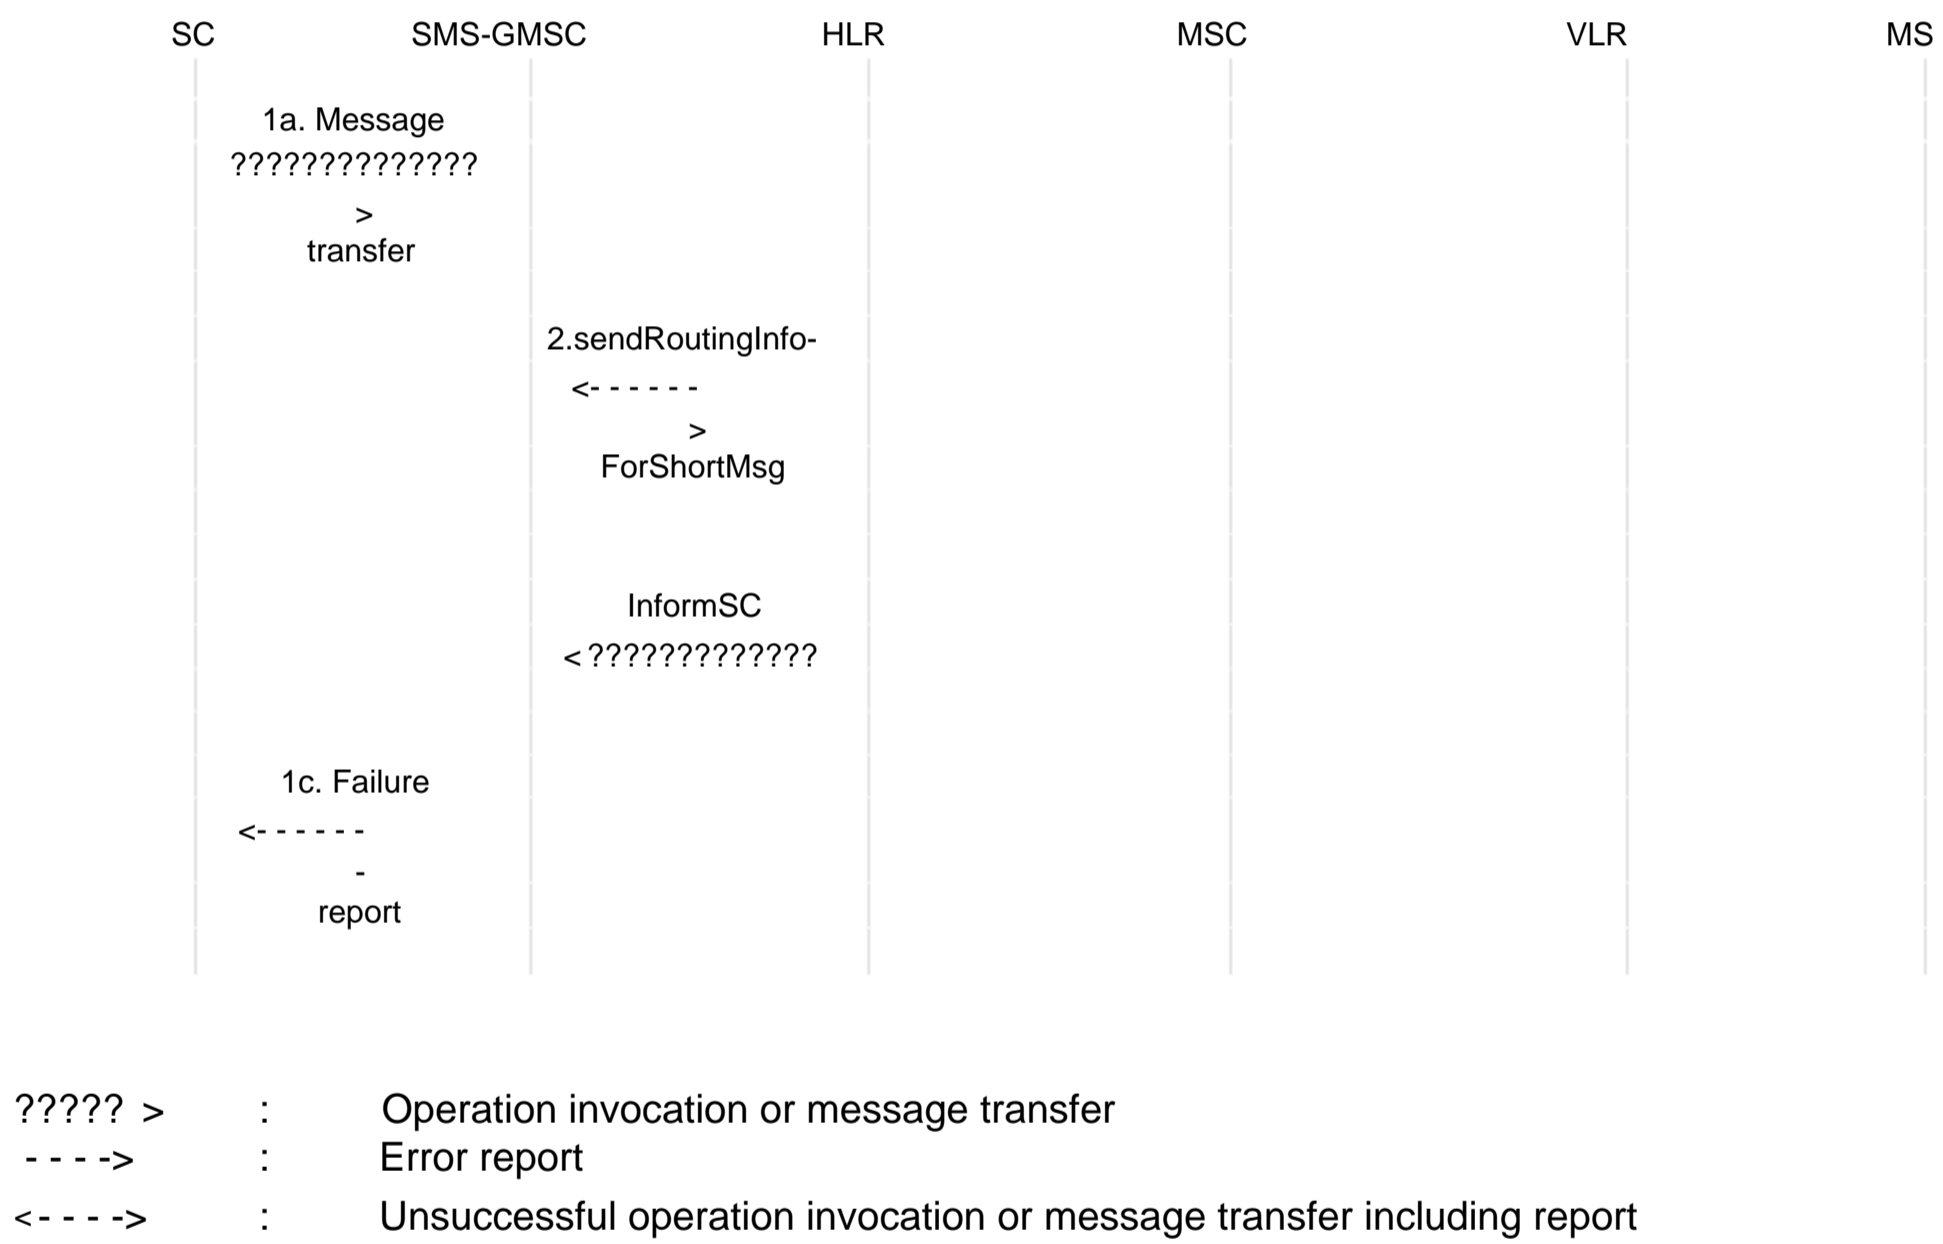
SC SMS-GMSC HLR MSC VLR MS

1a. Message
??????????????
>
transfer

2.sendRoutingInfo-
<- - - - - -
>
ForShortMsg

InformSC
<?????????????

1c. Failure
<- - - - - -
-
report

????? > : Operation invocation or message transfer
- - - -> : Error report
<- - - -> : Unsuccessful operation invocation or message transfer including report